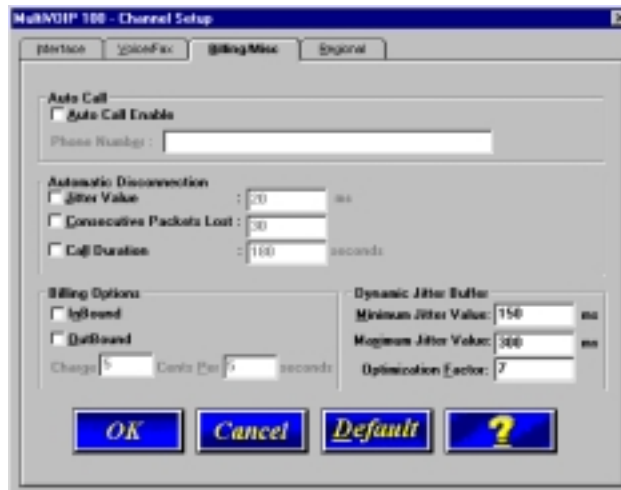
MultiVOIP 100 - Channel Setup

Interface | Voice/Fax | Billing/Misc | Regional

Auto Call
Auto Call Enable
Phone Number :

Automatic Disconnection
Jitter Value : 20 ms
Consecutive Packets Lost : 30
Call Duration : 180 seconds

Billing Options
InBound
OutBound
Charge 5 Cents Per 6 seconds

Dynamic Jitter Buffer
Minimum Jitter Value: 150 ms
Maximum Jitter Value: 300 ms
Optimization Factor: 7

OK
Cancel
Default
?